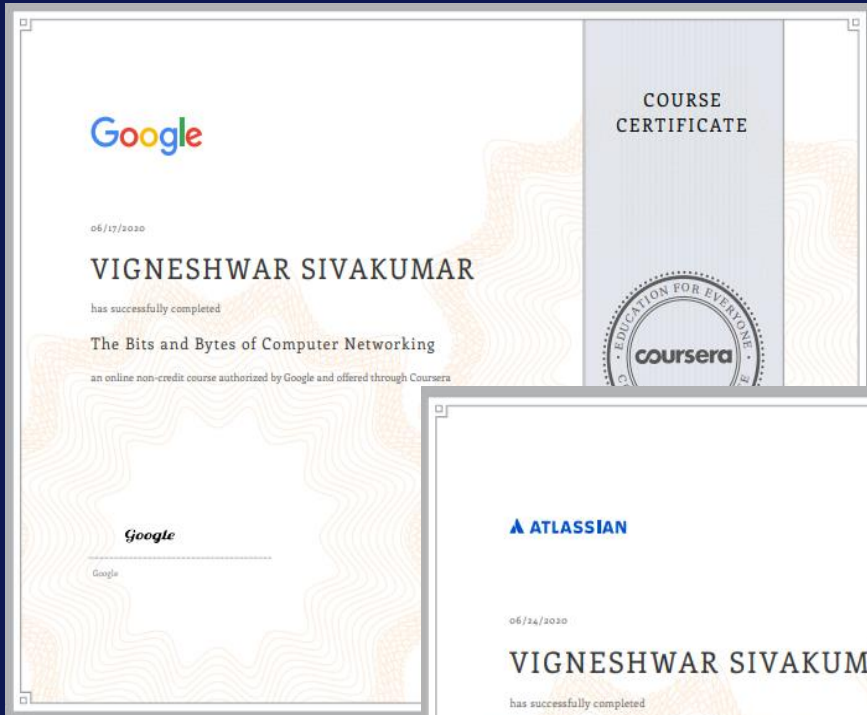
Google

06/17/2020

VIGNESHWAR SIVAKUMAR

has successfully completed

The Bits and Bytes of Computer Networking

an online non-credit course authorized by Google and offered through Coursera

Google

Google

COURSE CERTIFICATE

EDUCATION FOR EVERYONE

coursera

ATLASSIAN

06/24/2020

VIGNESHWAR SIVAKUM

has successfully completed